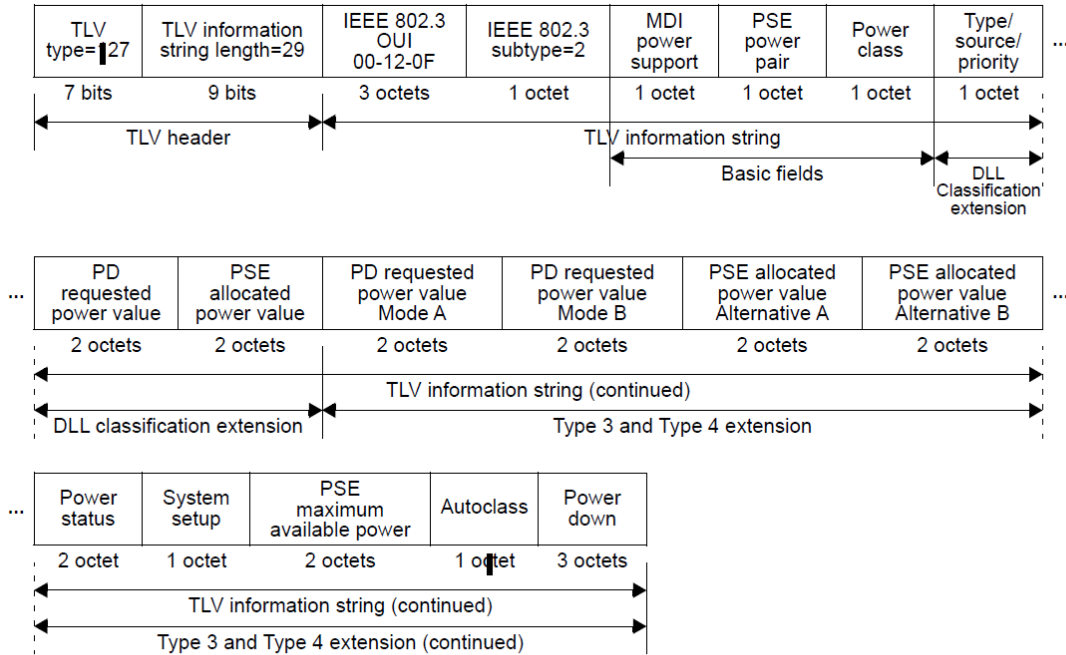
| TLV type=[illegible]27 | TLV information string length=29 | IEEE 802.3 OUI 00-12-0F | IEEE 802.3 subtype=2 | MDI power support | PSE power pair | Power class | Type/ source/ priority |
|---|---|---|---|---|---|---|---|
| 7 bits | 9 bits | 3 octets | 1 octet | 1 octet | 1 octet | 1 octet | 1 octet |

...

TLV header

TLV information string

Basic fields

DLL Classification extension

...

| PD requested power value | PSE allocated power value | PD requested power value Mode A | PD requested power value Mode B | PSE allocated power value Alternative A | PSE allocated power value Alternative B |
|---|---|---|---|---|---|
| 2 octets | 2 octets | 2 octets | 2 octets | 2 octets | 2 octets |

...

TLV information string (continued)

DLL classification extension

Type 3 and Type 4 extension

...

| Power status | System setup | PSE maximum available power | Autoclass | Power down |
|---|---|---|---|---|
| 2 octet | 1 octet | 2 octets | 1 o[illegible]tet | 3 octets |

TLV information string (continued)

Type 3 and Type 4 extension (continued)